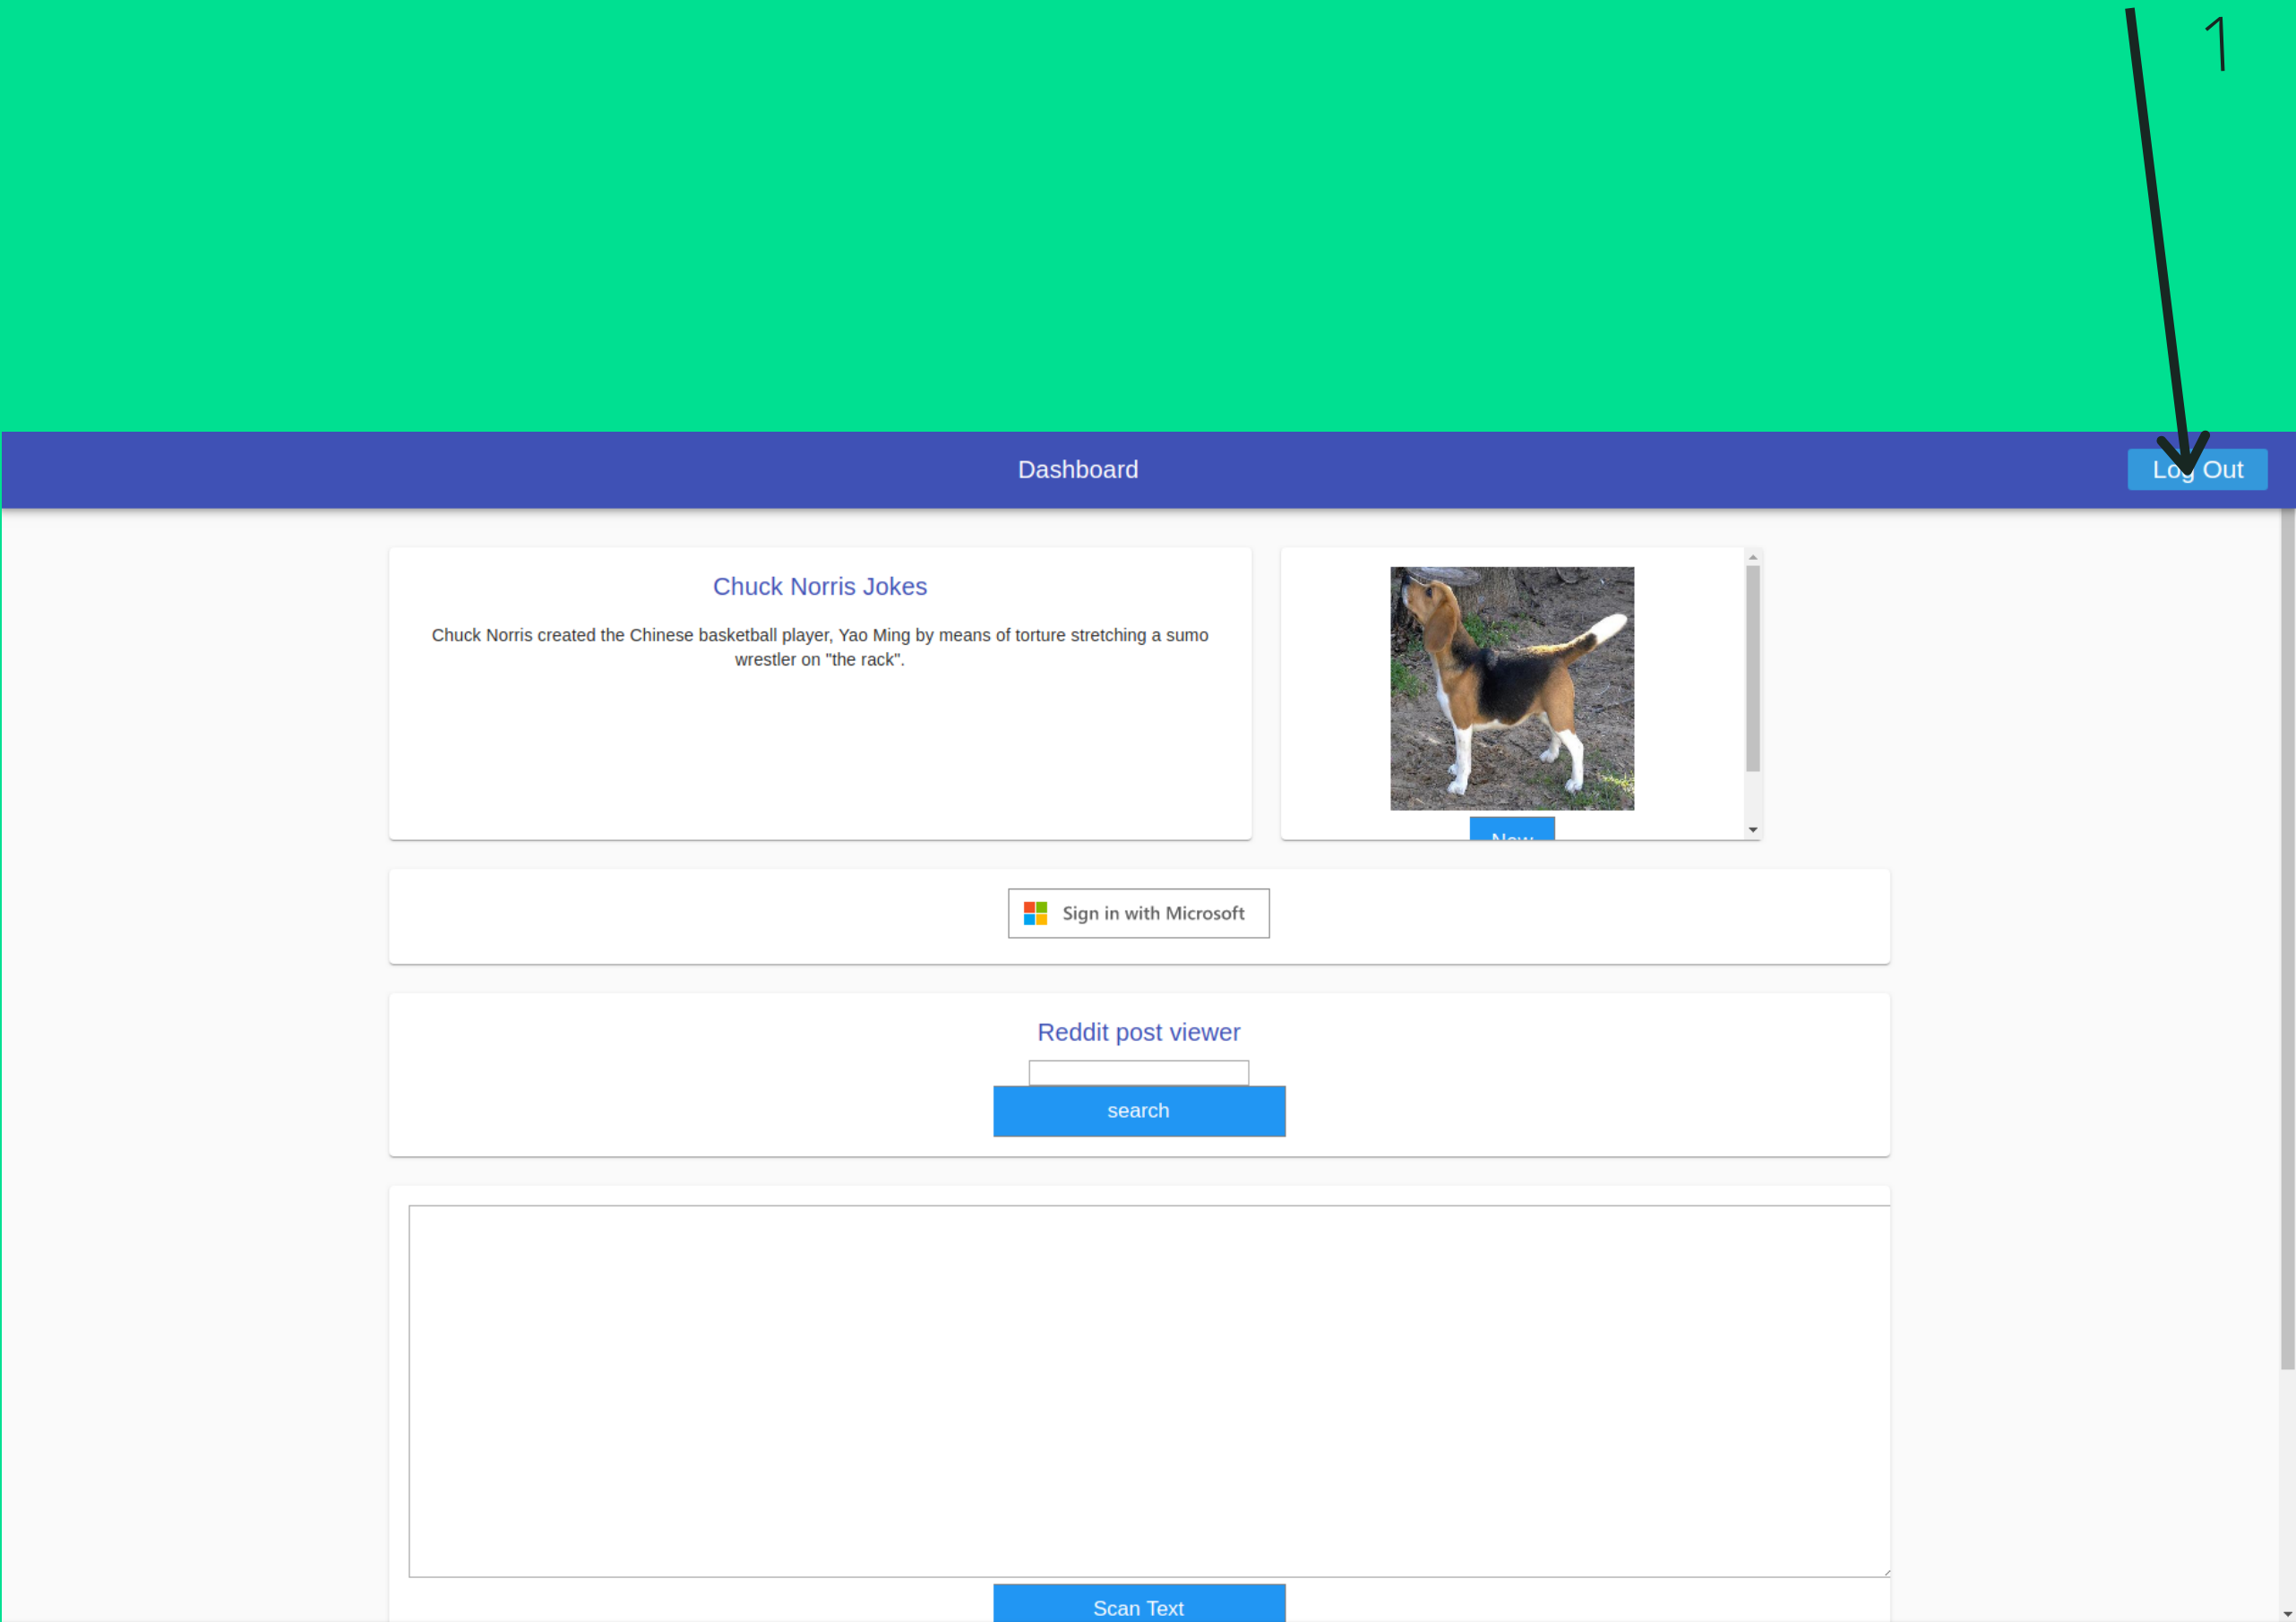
1

Dashboard

Log Out

Chuck Norris Jokes

Chuck Norris created the Chinese basketball player, Yao Ming by means of torture stretching a sumo wrestler on "the rack".

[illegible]

Sign in with Microsoft

Reddit post viewer

search

Scan Text